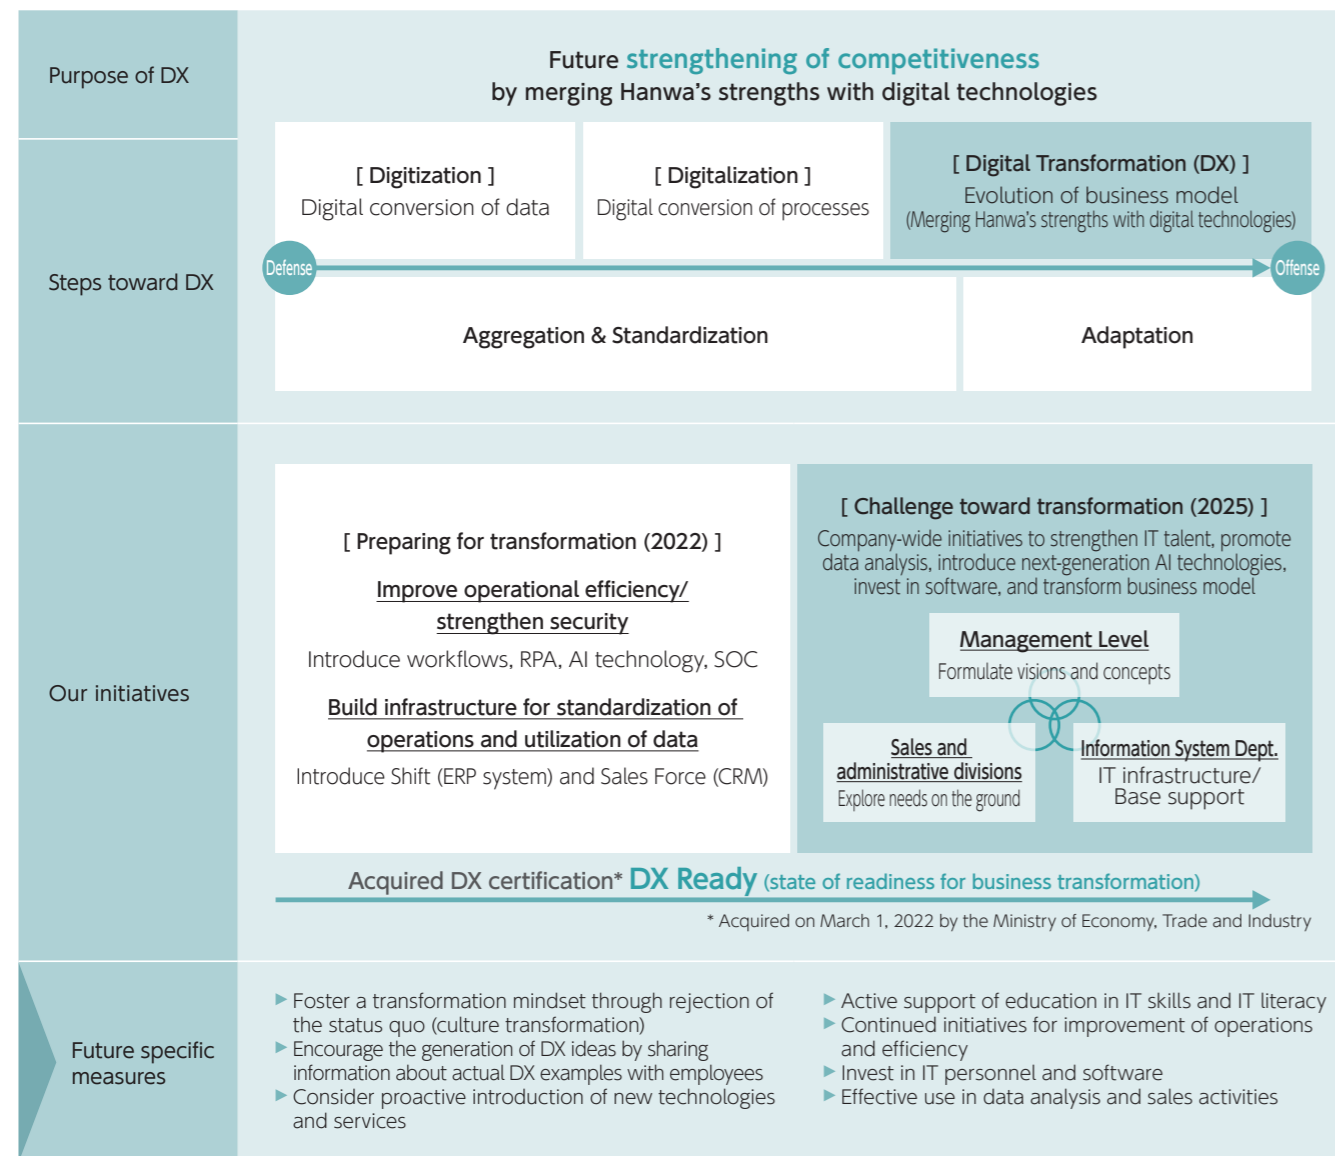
Purpose of DX

Future strengthening of competitiveness
by merging Hanwa's strengths with digital technologies

Steps toward DX

[ Digitization ]
Digital conversion of data

[ Digitalization ]
Digital conversion of processes

[ Digital Transformation (DX) ]
Evolution of business model
(Merging Hanwa's strengths with digital technologies)

Defense

Offense

Aggregation & Standardization

Adaptation

Our initiatives

[ Preparing for transformation (2022) ]

Improve operational efficiency/ strengthen security

Introduce workflows, RPA, AI technology, SOC

Build infrastructure for standardization of operations and utilization of data

Introduce Shift (ERP system) and Sales Force (CRM)

[ Challenge toward transformation (2025) ]
Company-wide initiatives to strengthen IT talent, promote data analysis, introduce next-generation AI technologies, invest in software, and transform business model

Management Level
Formulate visions and concepts

Sales and administrative divisions
Explore needs on the ground

Information System Dept.
IT infrastructure/ Base support

Acquired DX certification* DX Ready (state of readiness for business transformation)

* Acquired on March 1, 2022 by the Ministry of Economy, Trade and Industry

Future specific measures

▶ Foster a transformation mindset through rejection of the status quo (culture transformation)
▶ Encourage the generation of DX ideas by sharing information about actual DX examples with employees
▶ Consider proactive introduction of new technologies and services

▶ Active support of education in IT skills and IT literacy
▶ Continued initiatives for improvement of operations and efficiency
▶ Invest in IT personnel and software
▶ Effective use in data analysis and sales activities